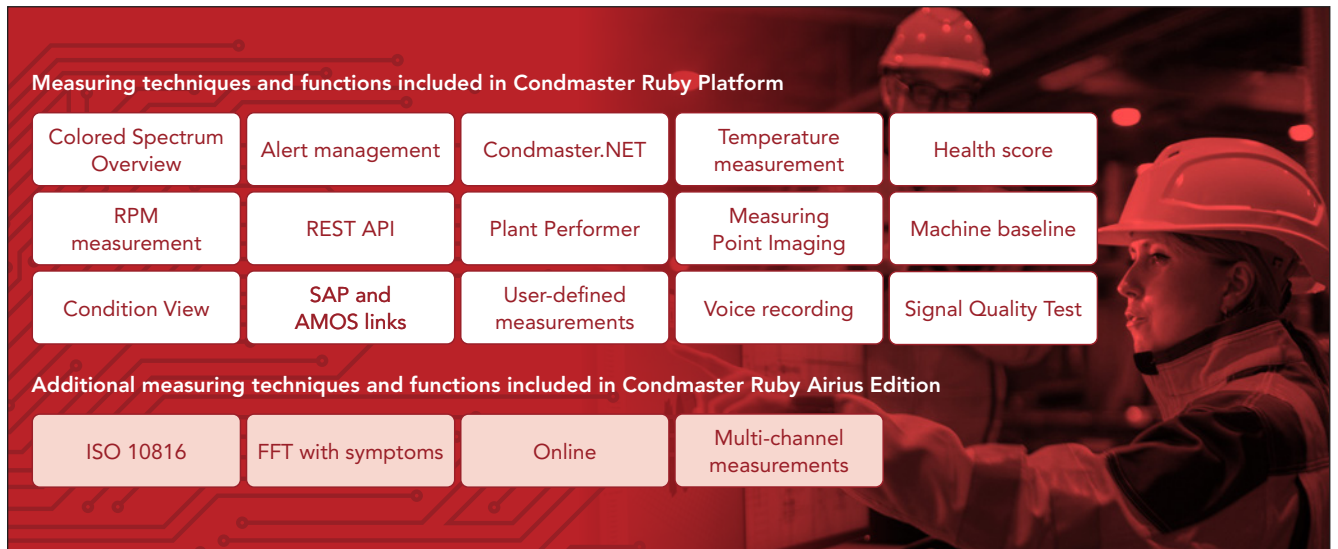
Measuring techniques and functions included in Condmaster Ruby Platform

| | | | | |
|---|---|---|---|---|
| Colored Spectrum Overview | Alert management | Condmaster.NET | Temperature measurement | Health score |
| RPM measurement | REST API | Plant Performer | Measuring Point Imaging | Machine baseline |
| Condition View | SAP and AMOS links | User-defined measurements | Voice recording | Signal Quality Test |

Additional measuring techniques and functions included in Condmaster Ruby Airius Edition

| | | | |
|---|---|---|---|
| ISO 10816 | FFT with symptoms | Online | Multi-channel measurements |